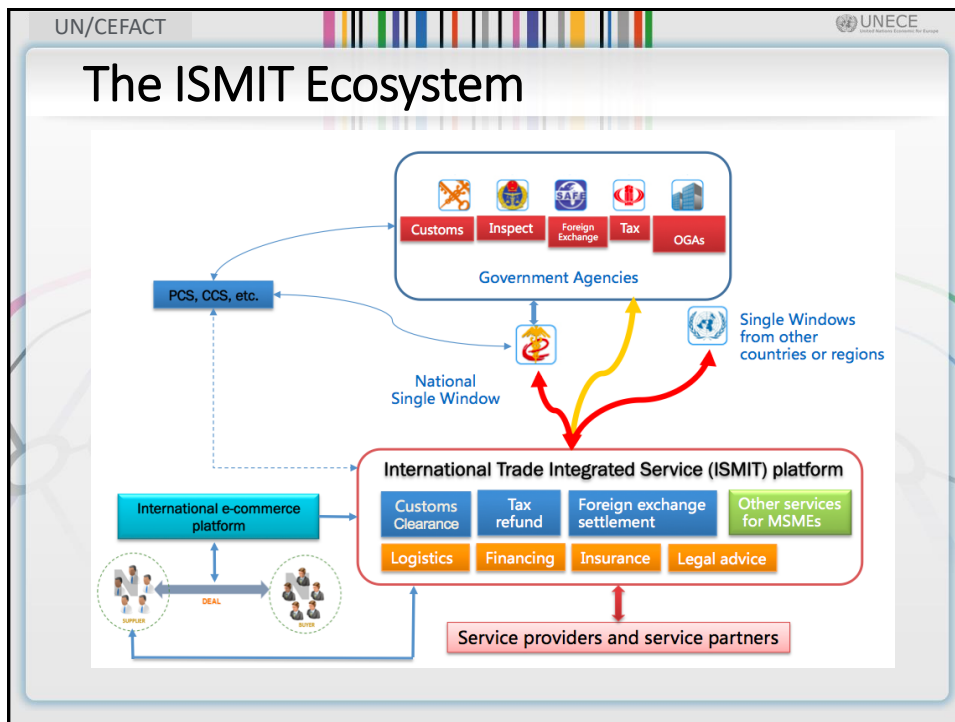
UN/CEFACT

UNECE
United Nations Economic Commission for Europe

The ISMIT Ecosystem

SAFE

Customs Inspect Foreign Exchange Tax OGAs

Government Agencies

PCS, CCS, etc.

Single Windows from other countries or regions

National Single Window

International Trade Integrated Service (ISMIT) platform

International e-commerce platform

Customs Clearance

Tax refund

Foreign exchange settlement

Other services for MSMEs

Logistics

Financing

Insurance

Legal advice

DEAL

SUPPLIER

BUYER

Service providers and service partners